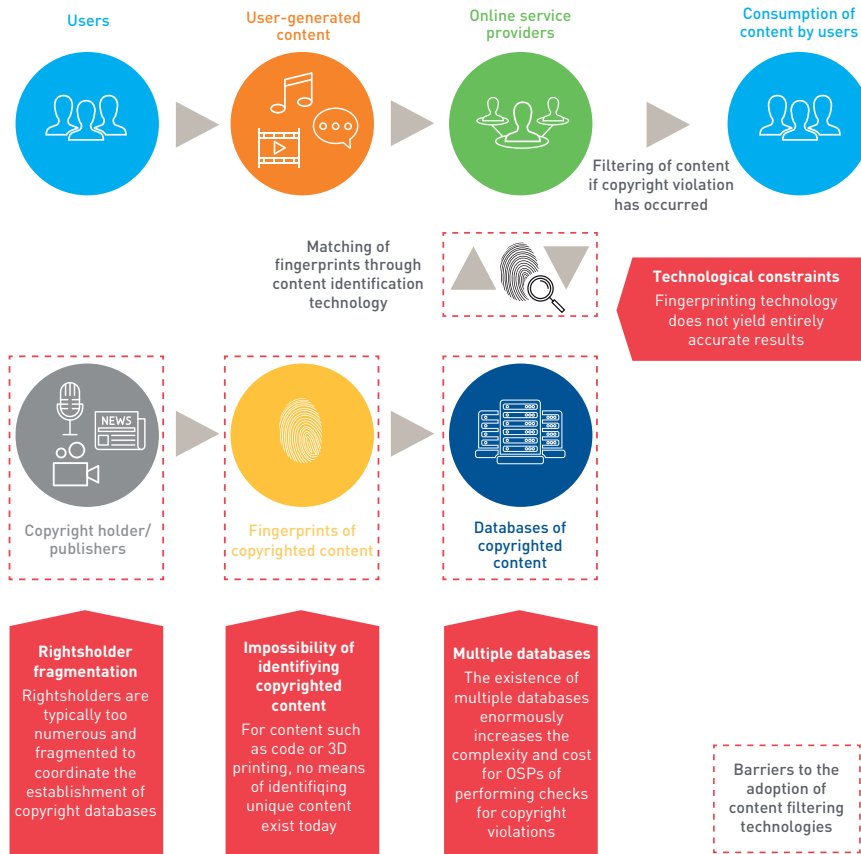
Users

User-generated content

Online service providers

Consumption of content by users

Filtering of content if copyright violation has occurred

Matching of fingerprints through content identification technology

Technological constraints
Fingerprinting technology does not yield entirely accurate results

NEWS

Copyright holder/ publishers

Fingerprints of copyrighted content

Databases of copyrighted content

Rightsholder fragmentation
Rightsholders are typically too numerous and fragmented to coordinate the establishment of copyright databases

Impossibility of identifiying copyrighted content
For content such as code or 3D printing, no means of identifiqing unique content exist today

Multiple databases
The existence of multiple databases enormously increases the complexity and cost for OSPs of performing checks for copyright violations

Barriers to the adoption of content filtering technologies